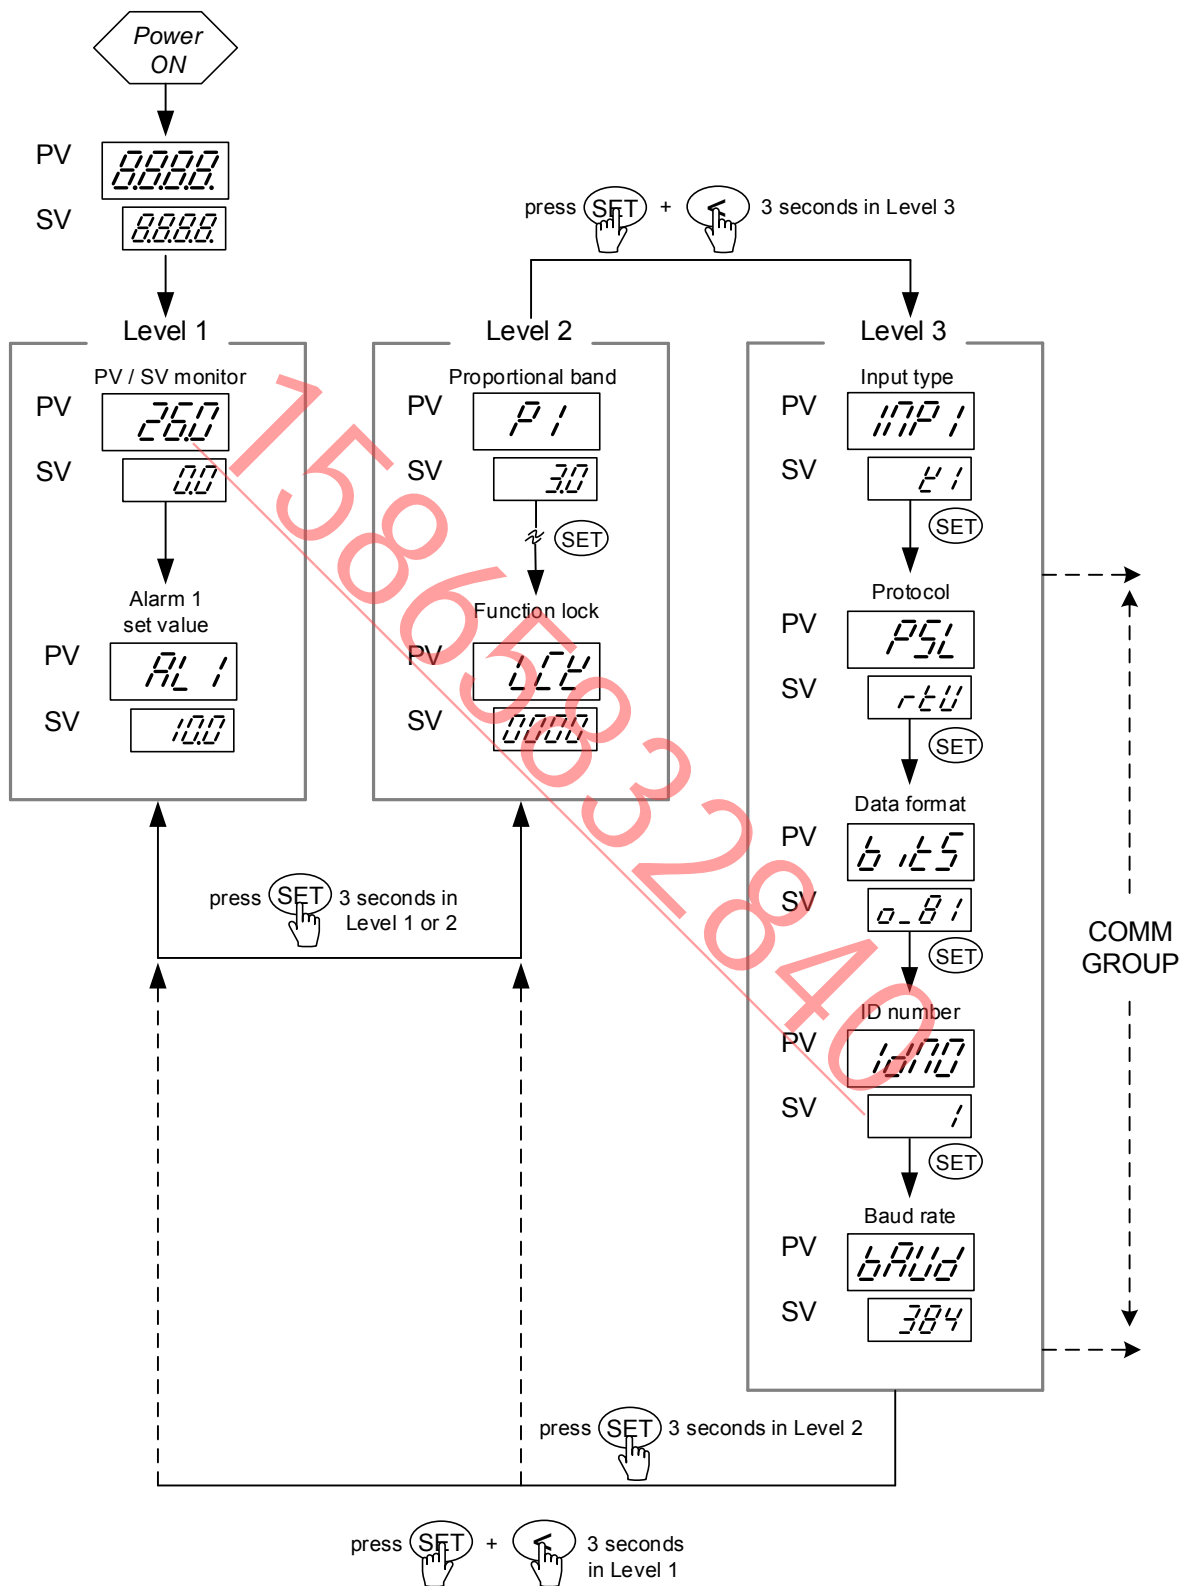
Power ON

PV 8.8.8.8.
SV 8.8.8.8.

press SET + 3 seconds in Level 3

Level 1
PV / SV monitor
PV 260
SV 0.0
Alarm 1 set value
PV AL 1
SV 10.0

Level 2
Proportional band
PV P 1
SV 3.0
SET
Function lock
PV LCK
SV 0000

Level 3
Input type
PV INP 1
SV K 1
SET
Protocol
PV PSL
SV rtU
SET
Data format
PV bitS
SV o_8 1
SET
ID number
PV IdNO
SV 1
SET
Baud rate
PV bAUd
SV 384

COMM GROUP

press SET 3 seconds in Level 1 or 2

press SET 3 seconds in Level 2

press SET + 3 seconds in Level 1

15865832840